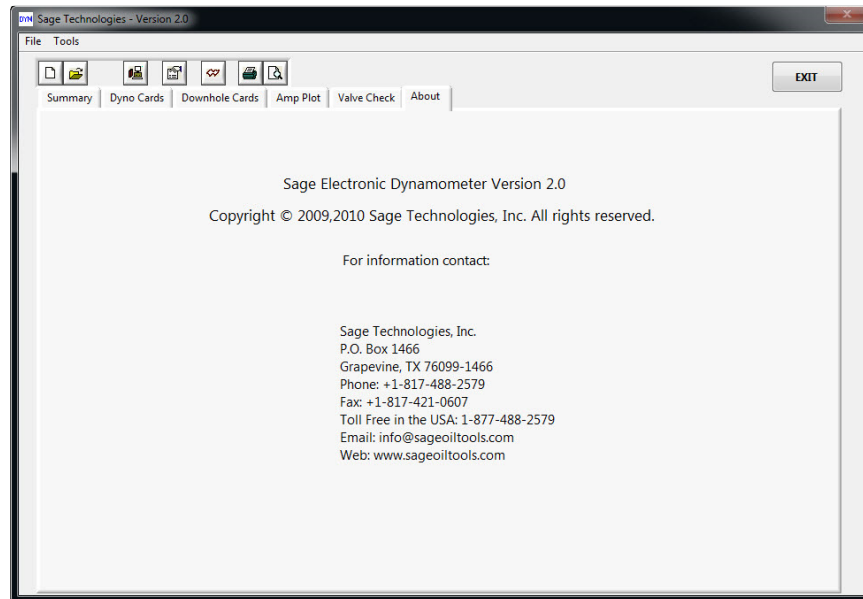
DYN Sage Technologies - Version 2.0

File Tools

EXIT

Summary | Dyno Cards | Downhole Cards | Amp Plot | Valve Check | About

Sage Electronic Dynamometer Version 2.0

Copyright © 2009,2010 Sage Technologies, Inc. All rights reserved.

For information contact:

Sage Technologies, Inc.
P.O. Box 1466
Grapevine, TX 76099-1466
Phone: +1-817-488-2579
Fax: +1-817-421-0607
Toll Free in the USA: 1-877-488-2579
Email: info@sageoiltools.com
Web: www.sageoiltools.com